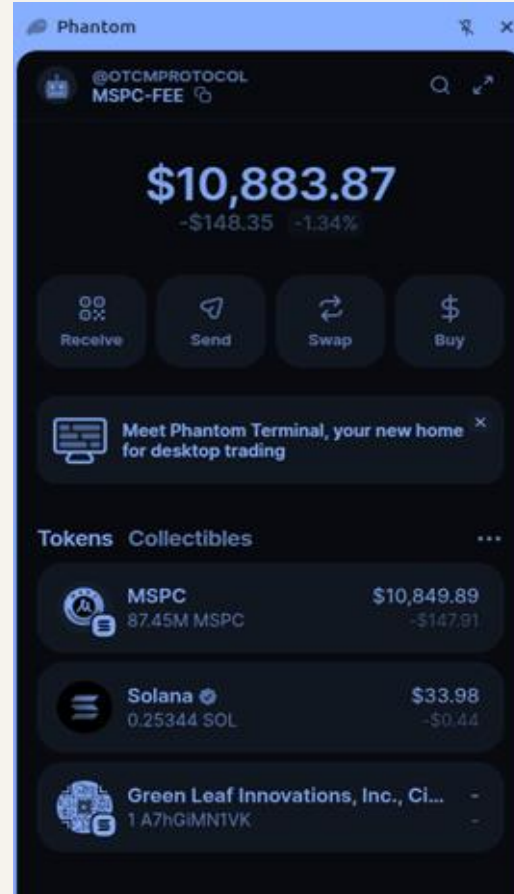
Phantom

@OTCMPROTOCOL
MSPC-FEE

$10,883.87
-$148.35 -1.34%

Receive
Send
Swap
Buy

Meet Phantom Terminal, your new home for desktop trading

Tokens Collectibles

MSPC
87.45M MSPC
$10,849.89
-$147.91

Solana
0.25344 SOL
$33.98
-$0.44

Green Leaf Innovations, Inc., Ci...
1 A7hGiMN1VK
-
-